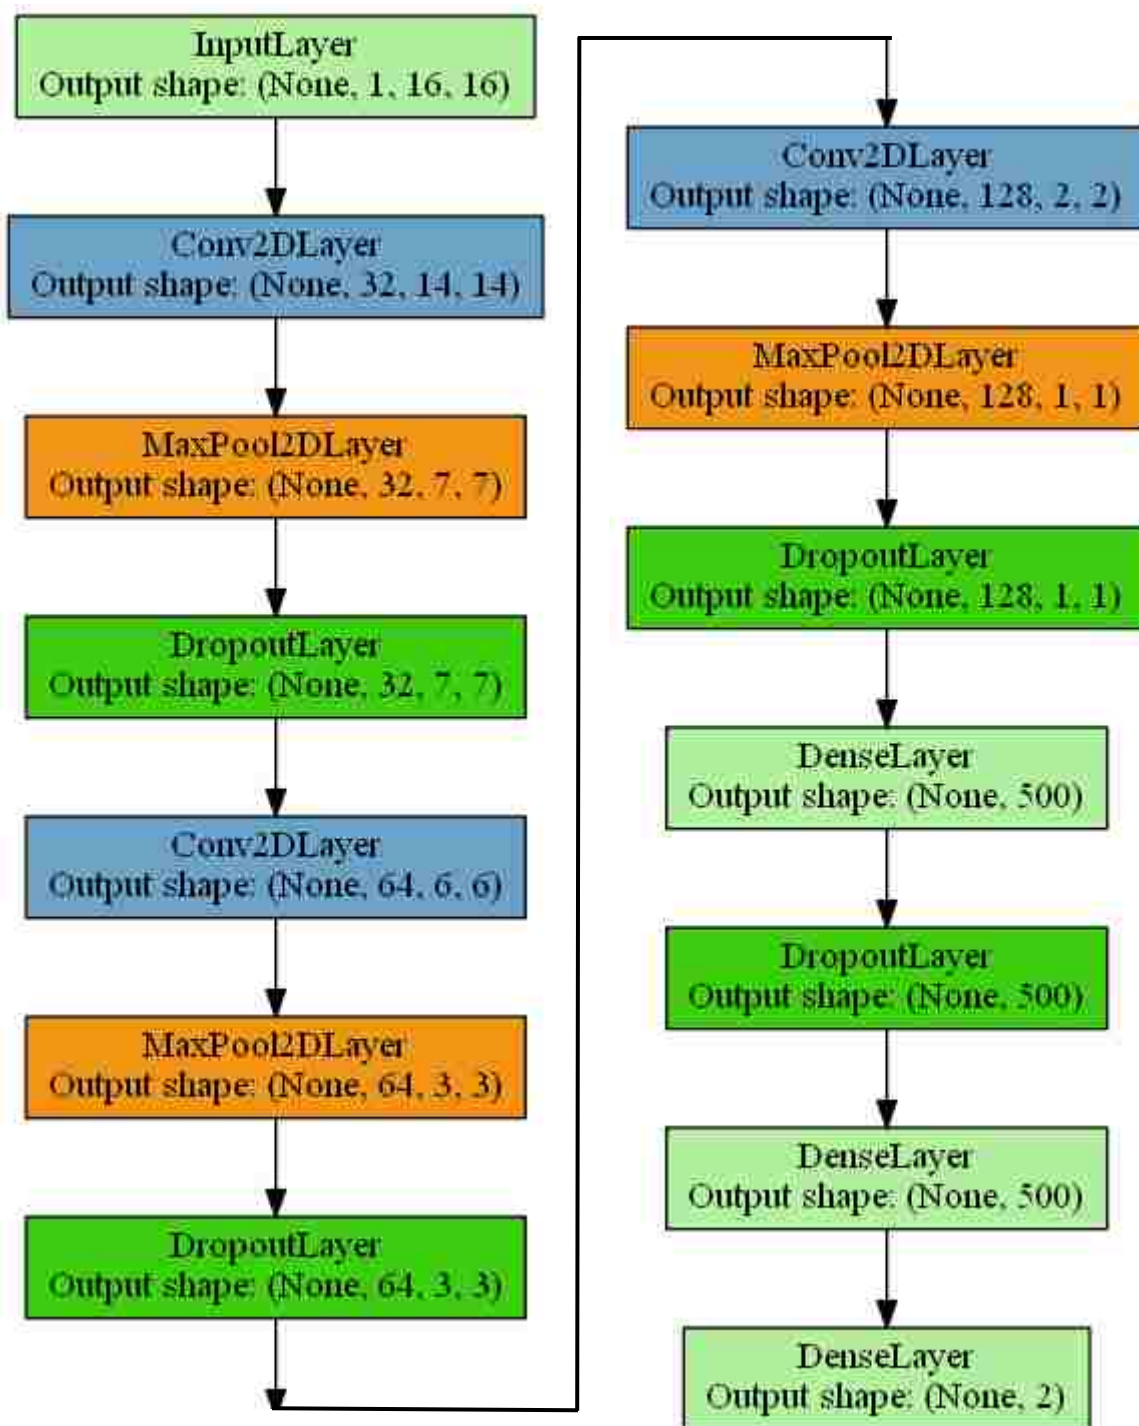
InputLayer
Output shape: (None, 1, 16, 16)

Conv2DLayer
Output shape: (None, 32, 14, 14)

MaxPool2DLayer
Output shape: (None, 32, 7, 7)

DropoutLayer
Output shape: (None, 32, 7, 7)

Conv2DLayer
Output shape: (None, 64, 6, 6)

MaxPool2DLayer
Output shape: (None, 64, 3, 3)

DropoutLayer
Output shape: (None, 64, 3, 3)

Conv2DLayer
Output shape: (None, 128, 2, 2)

MaxPool2DLayer
Output shape: (None, 128, 1, 1)

DropoutLayer
Output shape: (None, 128, 1, 1)

DenseLayer
Output shape: (None, 500)

DropoutLayer
Output shape: (None, 500)

DenseLayer
Output shape: (None, 500)

DenseLayer
Output shape: (None, 2)